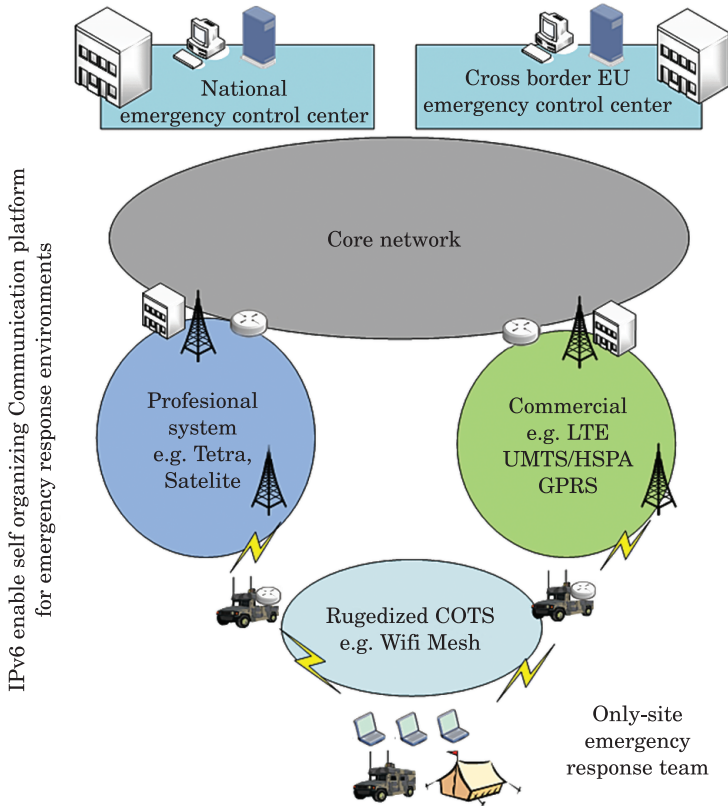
IPv6 enable self organizing Communication platform for emergency response environments

National emergency control center

Cross border EU emergency control center

Core network

Profesional system e.g. Tetra, Satelite

Commercial e.g. LTE UMTS/HSPA GPRS

Rugedized COTS e.g. Wifi Mesh

Only-site emergency response team